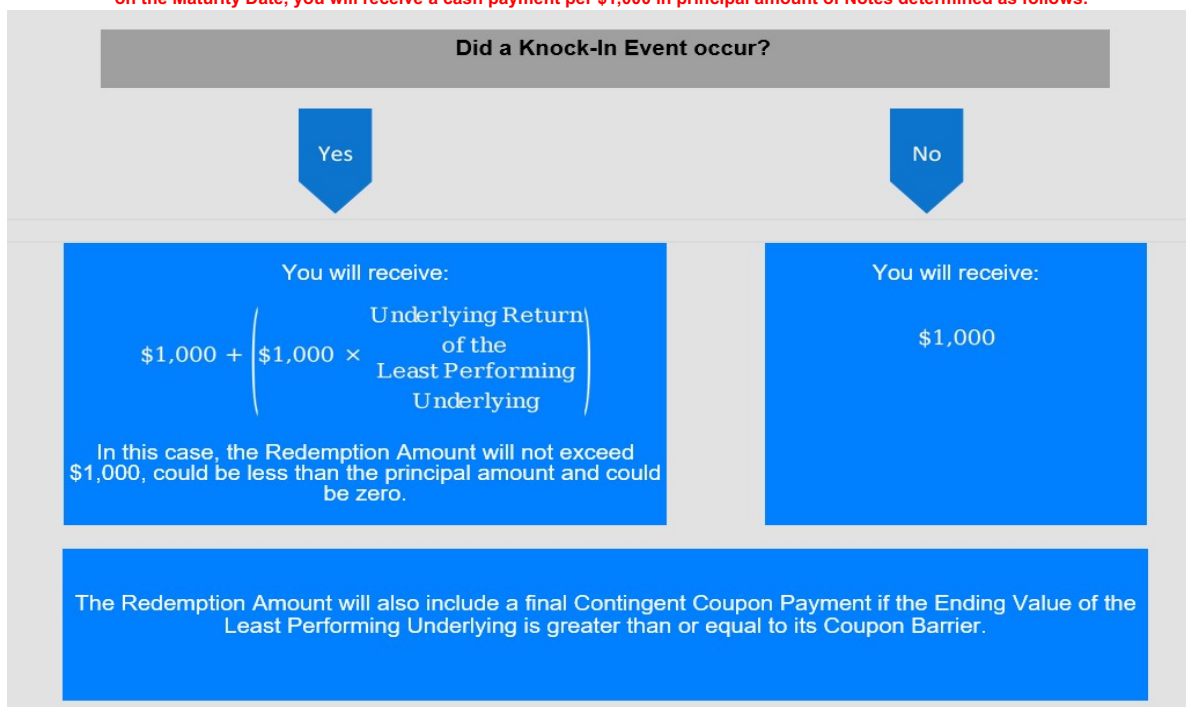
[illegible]

Did a Knock-In Event occur?

Yes

No

You will receive:

$\$1{,}000 + \left(\$1{,}000 \times \begin{matrix}\text{Underlying Return}\\ \text{of the}\\ \text{Least Performing}\\ \text{Underlying}\end{matrix}\right)$

In this case, the Redemption Amount will not exceed $1,000, could be less than the principal amount and could be zero.

You will receive:

$1,000

The Redemption Amount will also include a final Contingent Coupon Payment if the Ending Value of the Least Performing Underlying is greater than or equal to its Coupon Barrier.